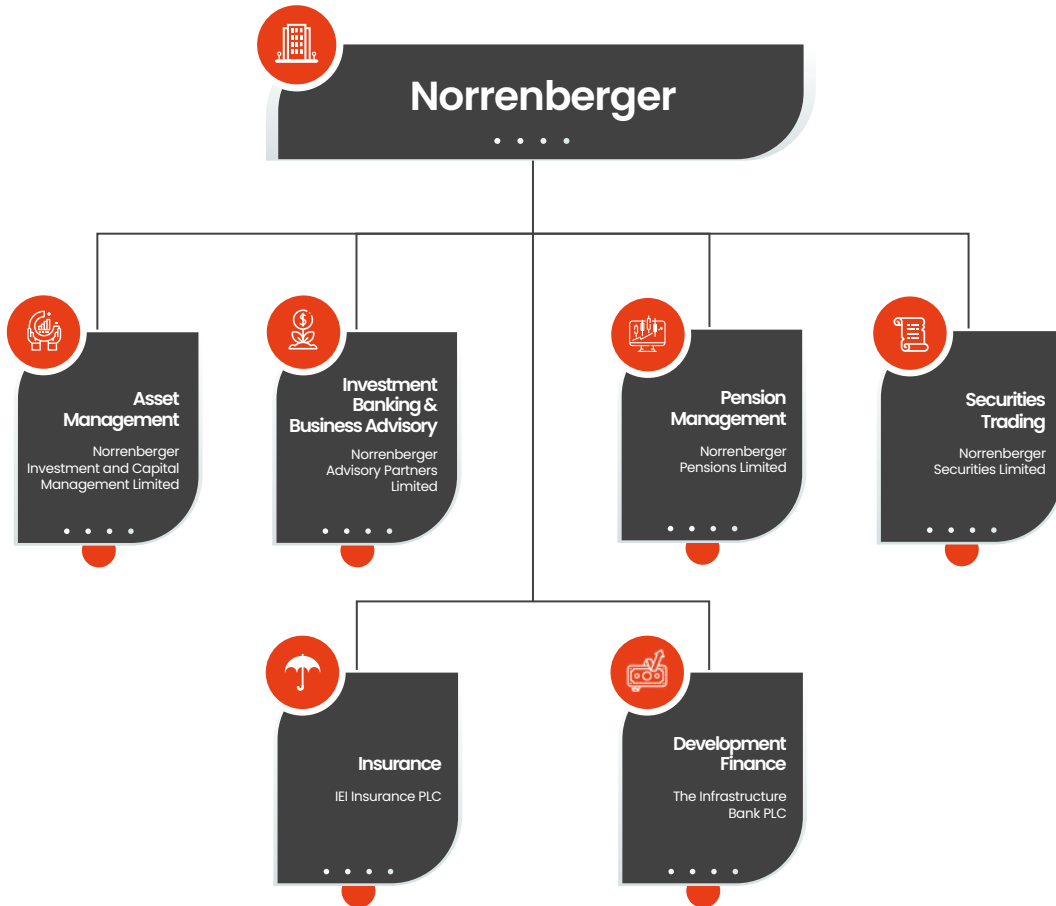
Norrenberger

Asset Management

Norrenberger Investment and Capital Management Limited

Investment Banking & Business Advisory

Norrenberger Advisory Partners Limited

Pension Management

Norrenberger Pensions Limited

Securities Trading

Norrenberger Securities Limited

Insurance

IEI Insurance PLC

Development Finance

The Infrastructure Bank PLC